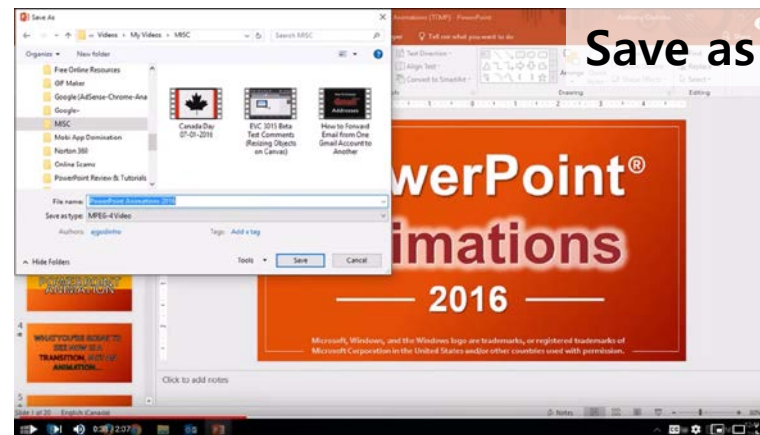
Save As

« Videos › My Videos › MISC

Search MISC

Organize ▾ New folder

Free Online Resources
GIF Maker
Google|AdSense-Chrome-Ana
Google+
MISC
Mobi App Domination
Norton 360
Online Scams
PowerPoint Review & Tutorials

Canada Day 07-01-2016

EVC 3015 Beta Test Comments (Resizing Objects on Canvas)

How to Forward Email from One Gmail Account to Another

File name: PowerPoint Animations 2016

Save as type: MPEG-4 Video

Authors: ajgodinho

Tags: Add a tag

Hide Folders

Tools ▾ Save Cancel

Animations (TOMP) - PowerPoint

Tell me what you want to do

Save as

Text Direction
Align Text
Convert to SmartArt

Arrange

Drawing

Select

Editing

werPoint®

imations

2016

Microsoft, Windows, and the Windows logo are trademarks, or registered trademarks of Microsoft Corporation in the United States and/or other countries used with permission.

POWERPOINT ANIMATION

4

WHAT YOU'RE ABOUT TO SEE NOW IS A TRANSITION, NOT AN ANIMATION...

5

Click to add notes

Slide 1 of 20 English (Canada)

Notes

0:38 / 2:07